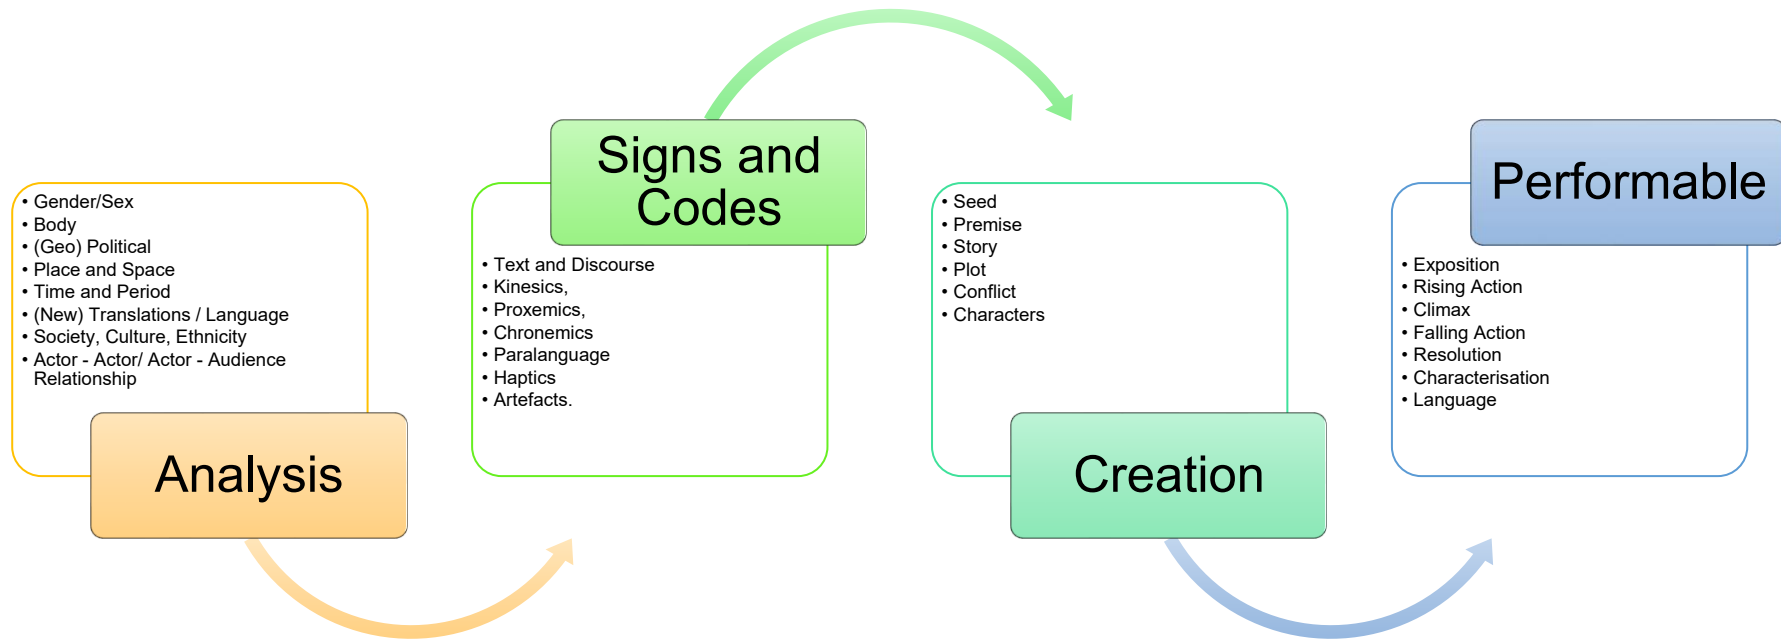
• Gender/Sex
• Body
• (Geo) Political
• Place and Space
• Time and Period
• (New) Translations / Language
• Society, Culture, Ethnicity
• Actor - Actor/ Actor - Audience Relationship

Analysis

Signs and Codes

• Text and Discourse
• Kinesics,
• Proxemics,
• Chronemics
• Paralanguage
• Haptics
• Artefacts.

• Seed
• Premise
• Story
• Plot
• Conflict
• Characters

Creation

Performable

• Exposition
• Rising Action
• Climax
• Falling Action
• Resolution
• Characterisation
• Language